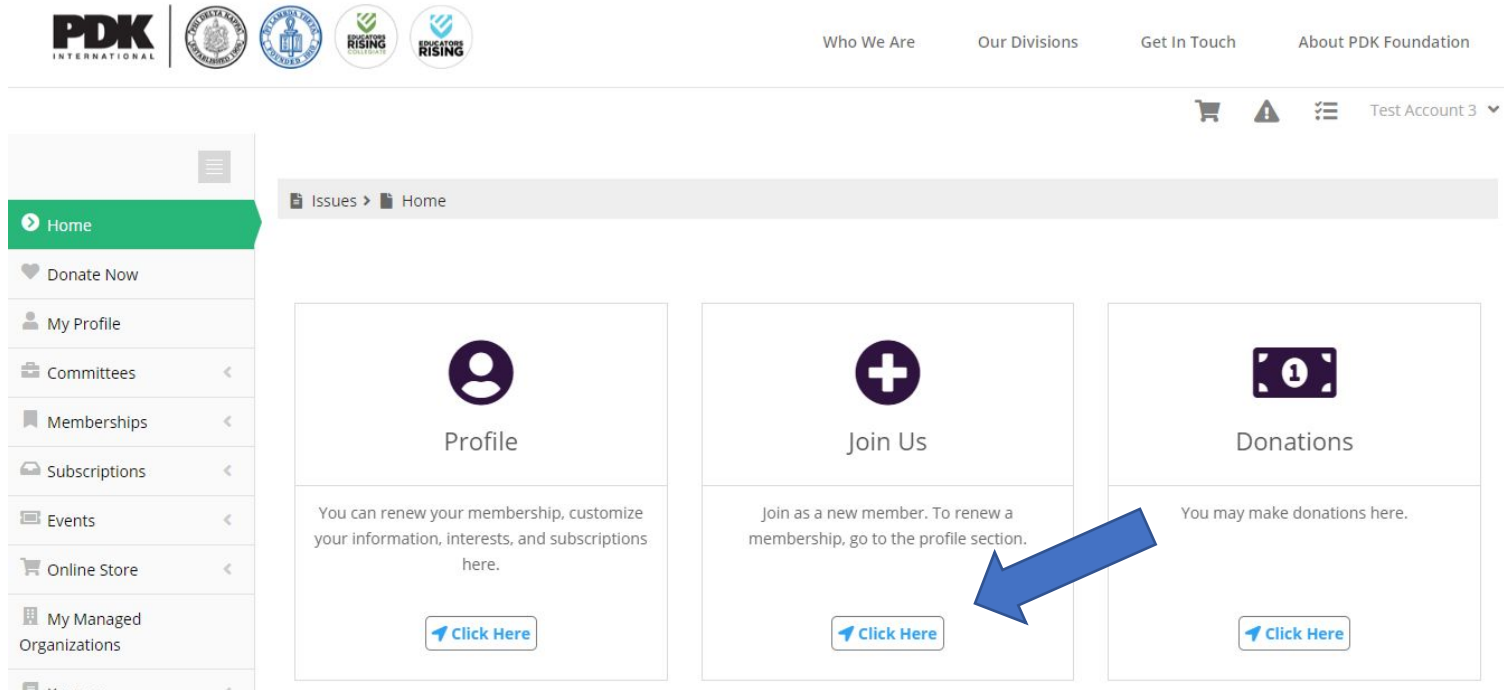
PDK INTERNATIONAL

EDUCATORS RISING COLLEGIATE

EDUCATORS RISING

Who We Are Our Divisions Get In Touch About PDK Foundation

Test Account 3

Home

Donate Now

My Profile

Committees

Memberships

Subscriptions

Events

Online Store

My Managed Organizations

Issues > Home

Profile

You can renew your membership, customize your information, interests, and subscriptions here.

Click Here

Join Us

Join as a new member. To renew a membership, go to the profile section.

Click Here

Donations

You may make donations here.

Click Here